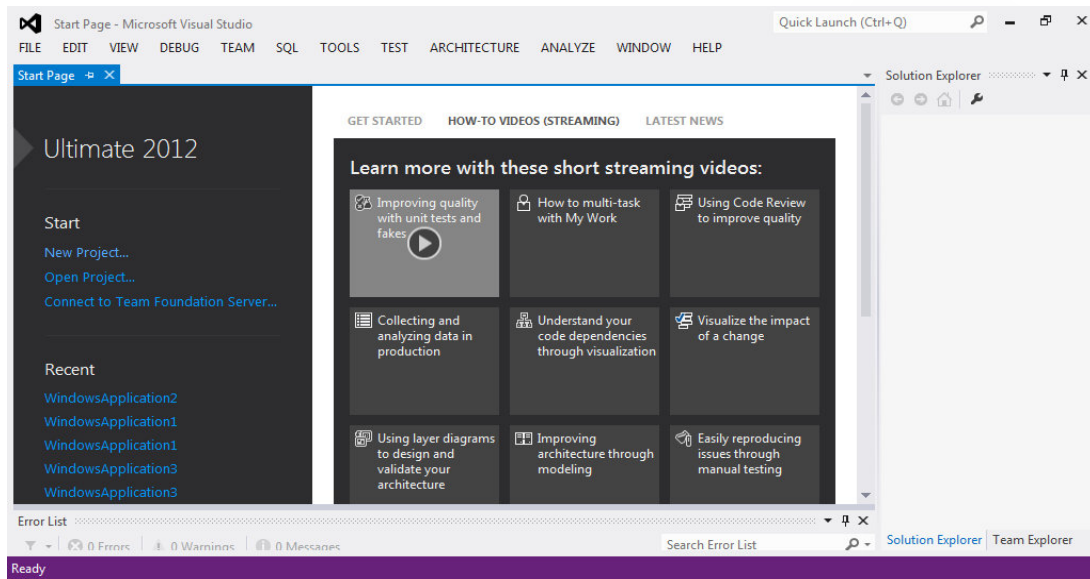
Start Page - Microsoft Visual Studio

Quick Launch (Ctrl+Q)

FILE EDIT VIEW DEBUG TEAM SQL TOOLS TEST ARCHITECTURE ANALYZE WINDOW HELP

Start Page

Solution Explorer

Ultimate 2012

Start

New Project...

Open Project...

Connect to Team Foundation Server...

Recent

WindowsApplication2

WindowsApplication1

WindowsApplication1

WindowsApplication3

WindowsApplication3

GET STARTED HOW-TO VIDEOS (STREAMING) LATEST NEWS

Learn more with these short streaming videos:

Improving quality with unit tests and fakes

How to multi-task with My Work

Using Code Review to improve quality

Collecting and analyzing data in production

Understand your code dependencies through visualization

Visualize the impact of a change

Using layer diagrams to design and validate your architecture

Improving architecture through modeling

Easily reproducing issues through manual testing

Error List

0 Errors 0 Warnings 0 Messages

Search Error List

Solution Explorer Team Explorer

Ready